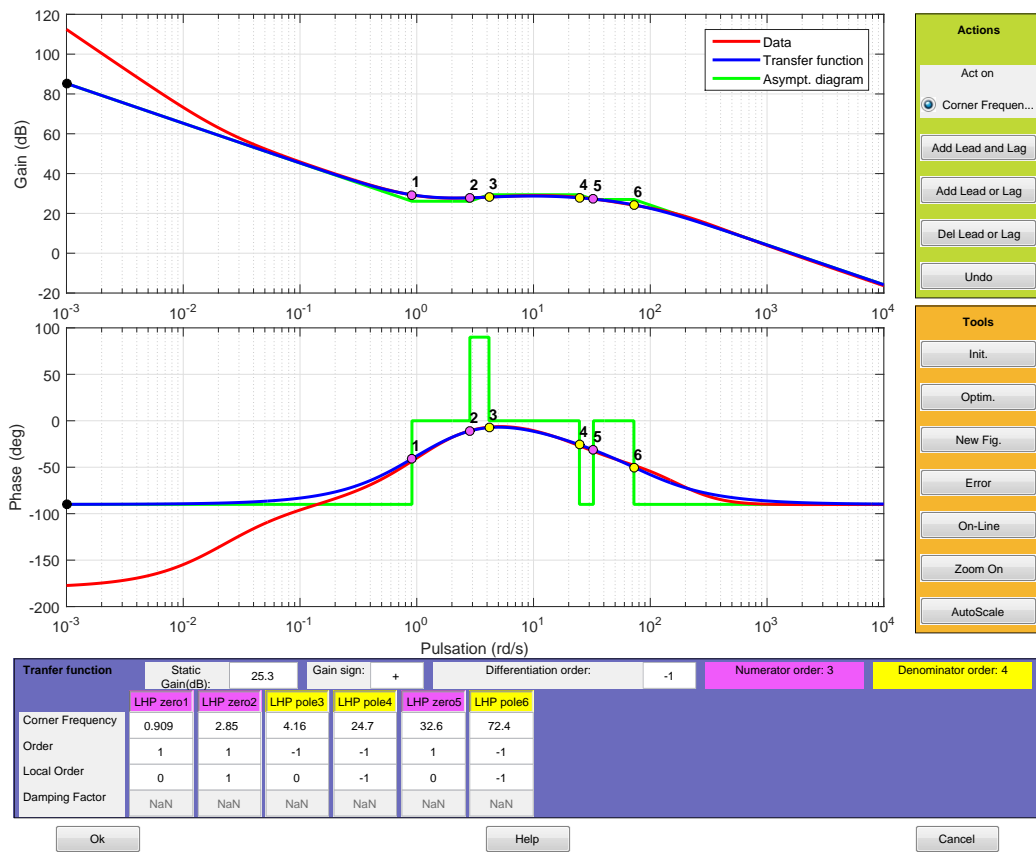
120
100
80
60
40
20
0
-20
Gain (dB)
$10^{-3}$ $10^{-2}$ $10^{-1}$ $10^{0}$ $10^{1}$ $10^{2}$ $10^{3}$ $10^{4}$

Data
Transfer function
Asympt. diagram

1 2 3 4 5 6

100
50
0
-50
-100
-150
-200
Phase (deg)
$10^{-3}$ $10^{-2}$ $10^{-1}$ $10^{0}$ $10^{1}$ $10^{2}$ $10^{3}$ $10^{4}$
Pulsation (rd/s)

1 2 3 4 5 6

Actions
Act on
Corner Frequen...
Add Lead and Lag
Add Lead or Lag
Del Lead or Lag
Undo

Tools
Init.
Optim.
New Fig.
Error
On-Line
Zoom On
AutoScale

Tranfer function
Static Gain(dB): 25.3
Gain sign: +
Differentiation order: -1
Numerator order: 3
Denominator order: 4

| | LHP zero1 | LHP zero2 | LHP pole3 | LHP pole4 | LHP zero5 | LHP pole6 |
|---|---|---|---|---|---|---|
| Corner Frequency | 0.909 | 2.85 | 4.16 | 24.7 | 32.6 | 72.4 |
| Order | 1 | 1 | -1 | -1 | 1 | -1 |
| Local Order | 0 | 1 | 0 | -1 | 0 | -1 |
| Damping Factor | NaN | NaN | NaN | NaN | NaN | NaN |

Ok
Help
Cancel